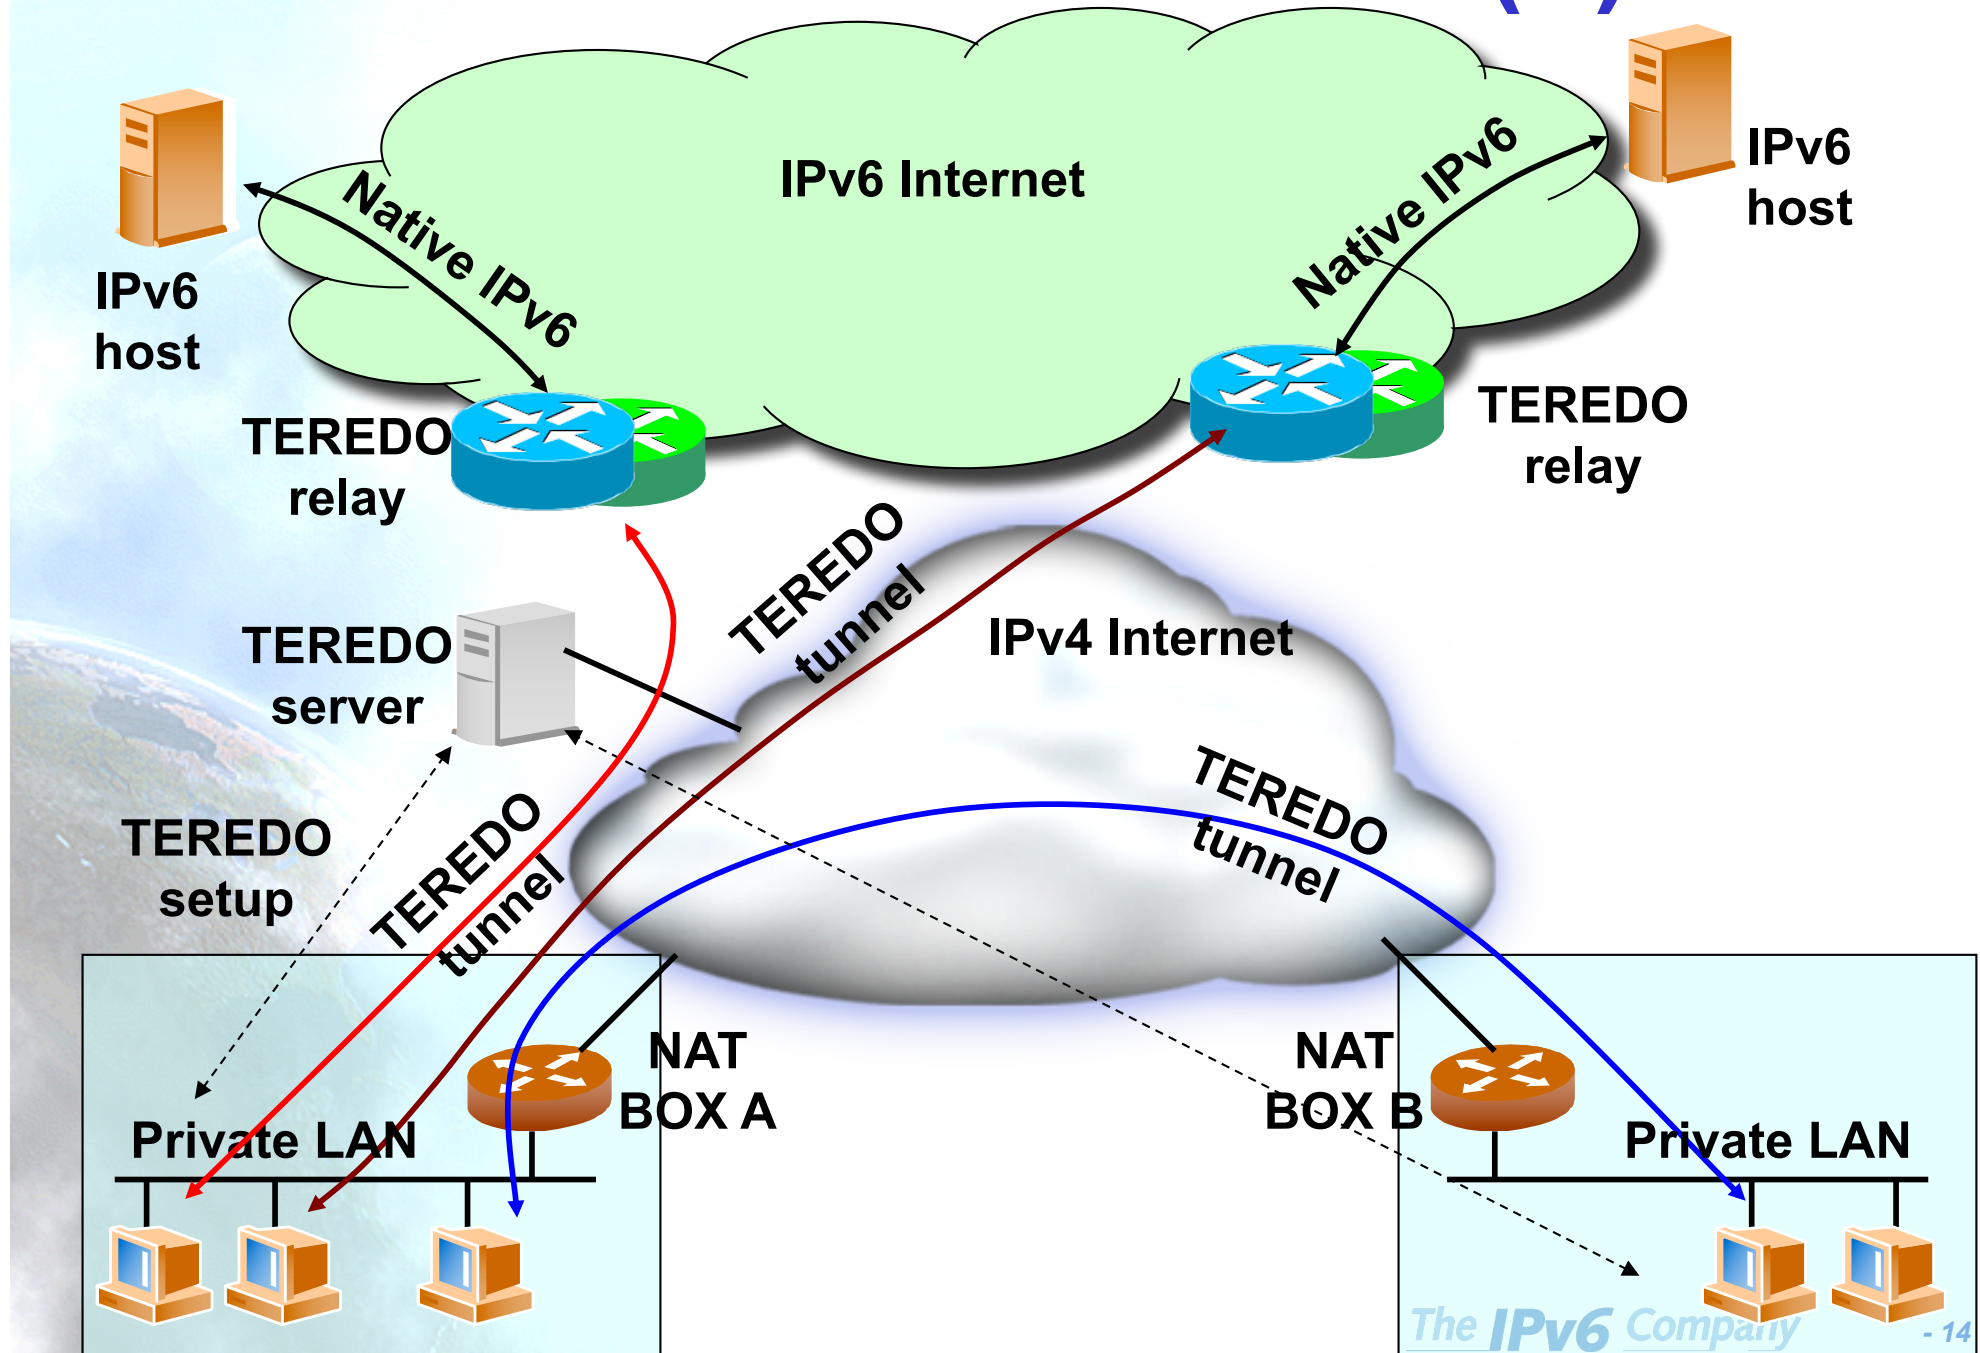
IPv6 Internet

IPv6 host

IPv6 host

Native IPv6

Native IPv6

TEREDO relay

TEREDO relay

TEREDO tunnel

IPv4 Internet

TEREDO server

TEREDO tunnel

TEREDO setup

TEREDO tunnel

NAT BOX A

NAT BOX B

Private LAN

Private LAN

The IPv6 Company

- 14